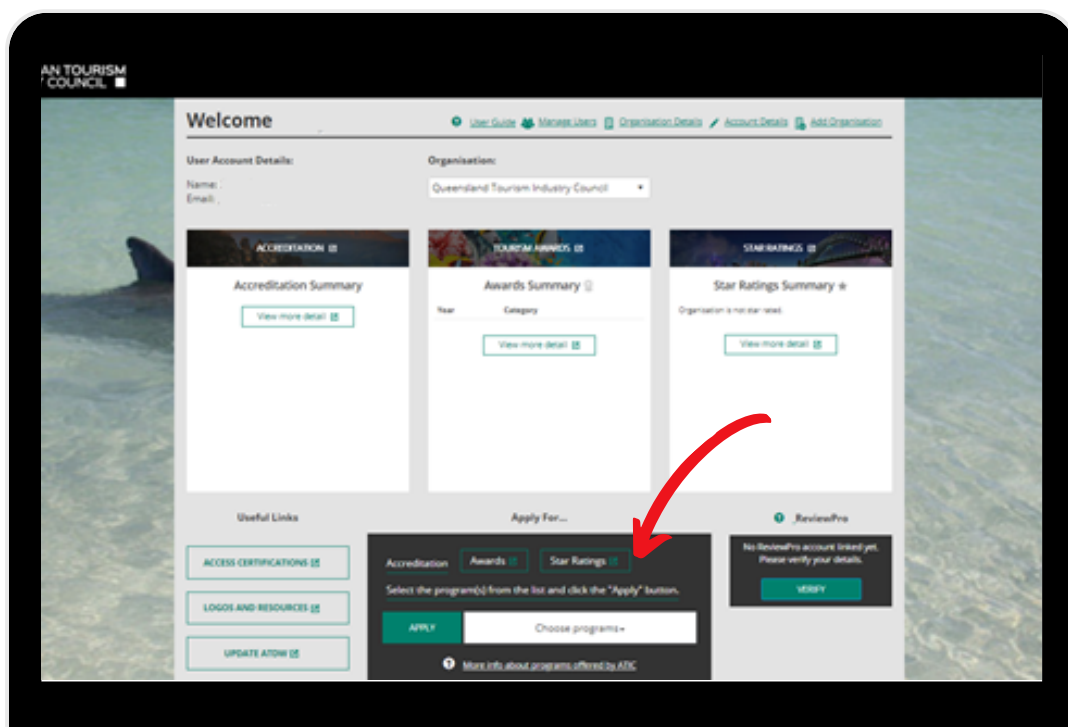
AN TOURISM
COUNCIL

Welcome

User Guide Manage Users Organisation Details Account Details Add Organisation

User Account Details:

Name :
Email :

Organisation:

Queensland Tourism Industry Council

ACCREDITATION

Accreditation Summary

View more detail

TOURISM AWARDS

Awards Summary

| Year | Category |
|---|---|

View more detail

STAR RATINGS

Star Ratings Summary ★

Organisation is not star rated.

View more detail

Useful Links

ACCESS CERTIFICATIONS

LOGOS AND RESOURCES

UPDATE ATDW

Apply For...

Accreditation Awards Star Ratings

Select the program(s) from the list and click the "Apply" button.

APPLY

Choose programs

More info about programs offered by ATIC

ReviewPro

No ReviewPro account linked yet. Please verify your details.

VERIFY